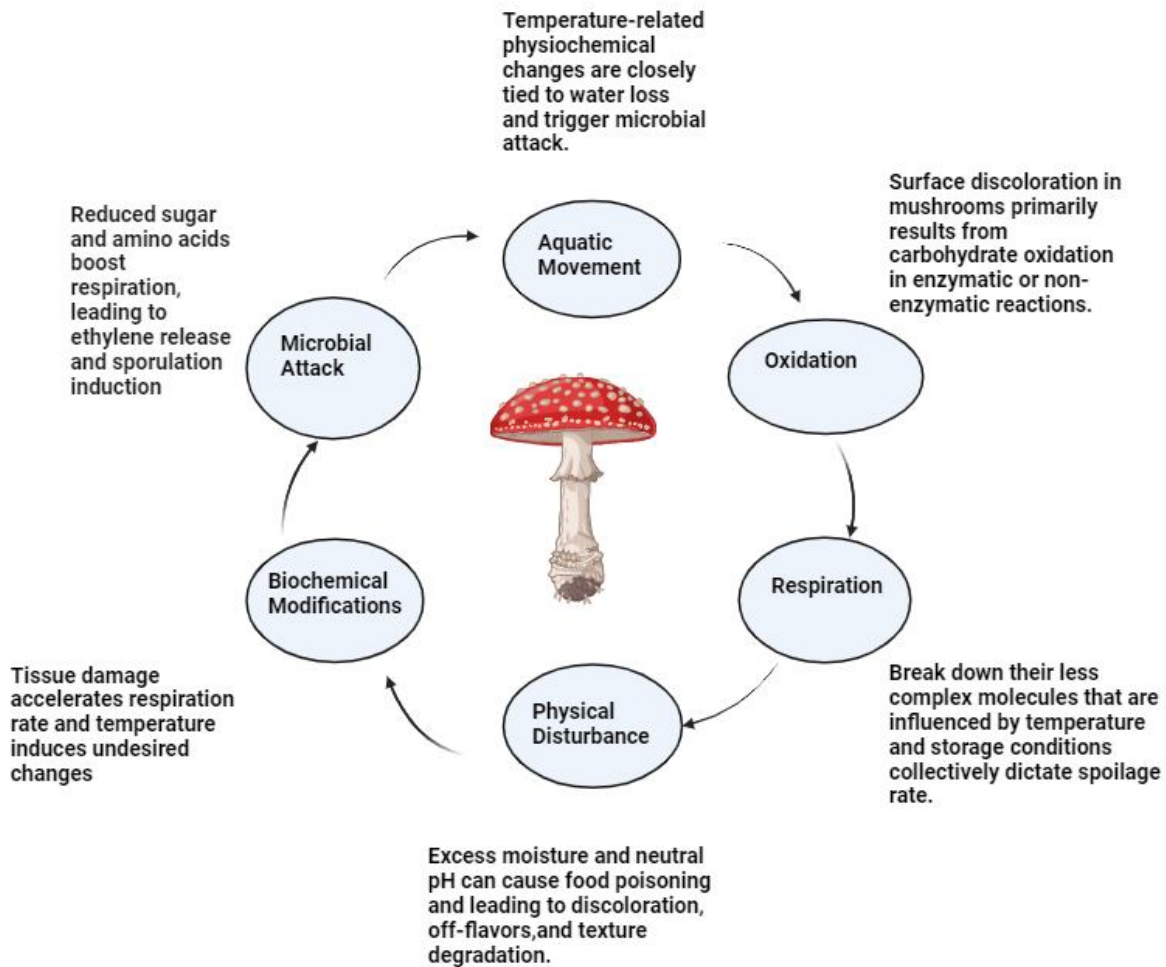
Temperature-related physiochemical changes are closely tied to water loss and trigger microbial attack.

Aquatic Movement

Surface discoloration in mushrooms primarily results from carbohydrate oxidation in enzymatic or non-enzymatic reactions.

Oxidation

Respiration

Break down their less complex molecules that are influenced by temperature and storage conditions collectively dictate spoilage rate.

Physical Disturbance

Excess moisture and neutral pH can cause food poisoning and leading to discoloration, off-flavors,and texture degradation.

Biochemical Modifications

Tissue damage accelerates respiration rate and temperature induces undesired changes

Microbial Attack

Reduced sugar and amino acids boost respiration, leading to ethylene release and sporulation induction